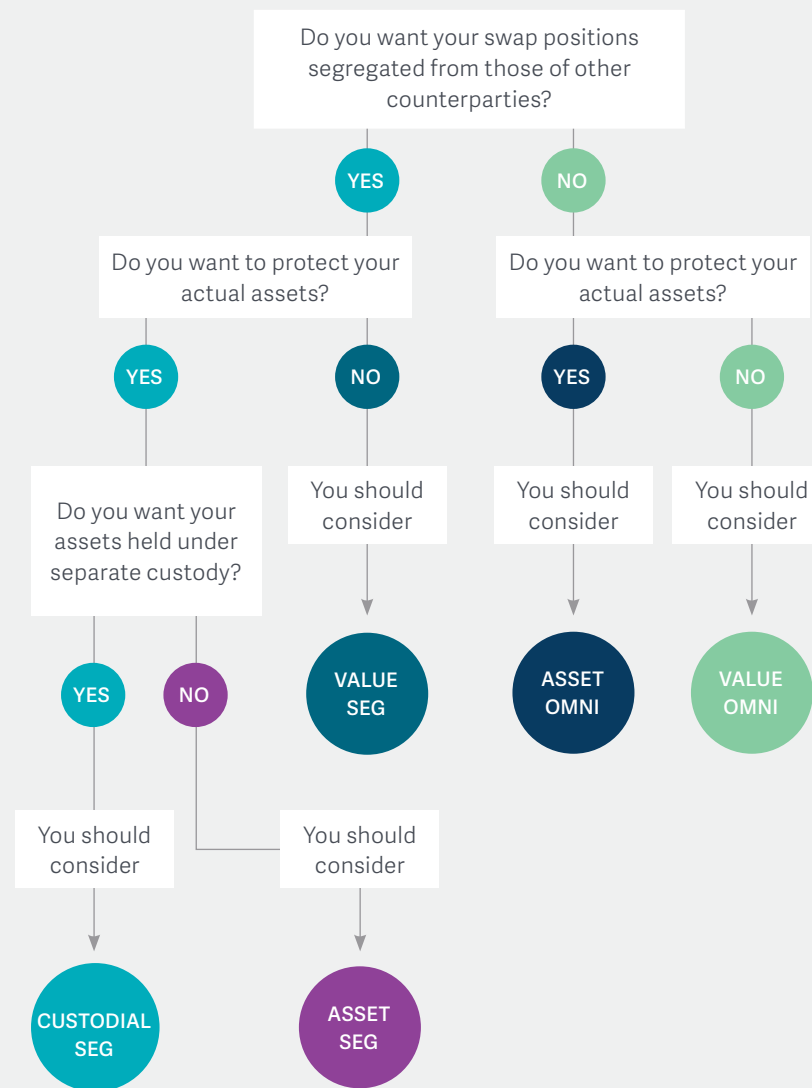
Do you want your swap positions segregated from those of other counterparties?

YES

NO

Do you want to protect your actual assets?

Do you want to protect your actual assets?

YES

NO

YES

NO

Do you want your assets held under separate custody?

You should consider

You should consider

You should consider

VALUE SEG

ASSET OMNI

VALUE OMNI

YES

NO

You should consider

You should consider

CUSTODIAL SEG

ASSET SEG